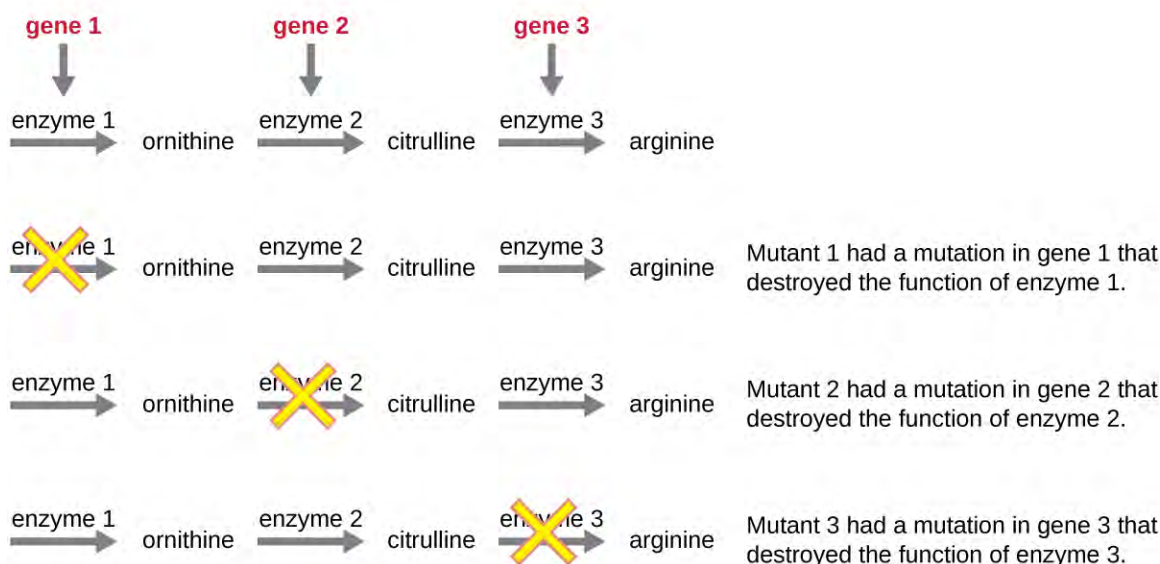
gene 1 gene 2 gene 3

enzyme 1 ornithine enzyme 2 citrulline enzyme 3 arginine

en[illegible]e 1 ornithine enzyme 2 citrulline enzyme 3 arginine

Mutant 1 had a mutation in gene 1 that destroyed the function of enzyme 1.

enzyme 1 ornithine en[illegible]e 2 citrulline enzyme 3 arginine

Mutant 2 had a mutation in gene 2 that destroyed the function of enzyme 2.

enzyme 1 ornithine enzyme 2 citrulline en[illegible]e 3 arginine

Mutant 3 had a mutation in gene 3 that destroyed the function of enzyme 3.